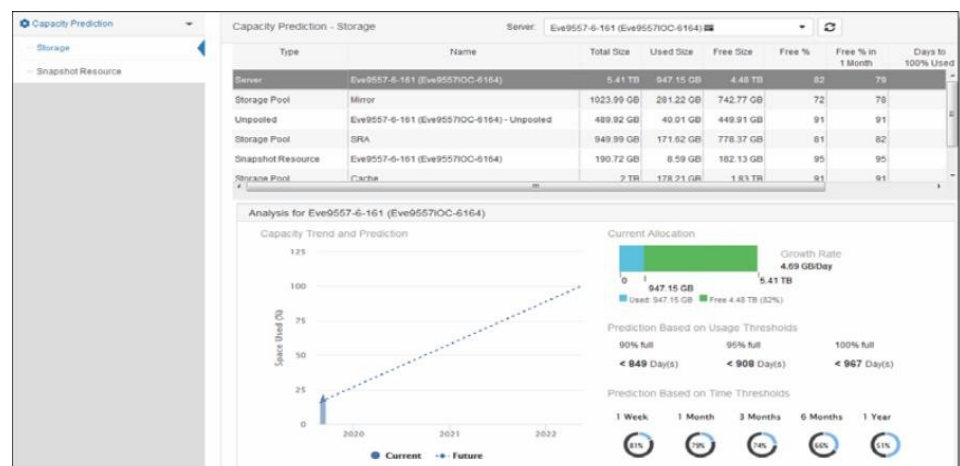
Capacity Prediction
Storage
Snapshot Resource

Capacity Prediction - Storage

Server: Eve9557-6-161 (Eve9557IOC-6164)

| Type | Name | Total Size | Used Size | Free Size | Free % | Free % in 1 Month | Days to 100% Used |
|---|---|---|---|---|---|---|---|
| Server | Eve9557-6-161 (Eve9557IOC-6164) | 5.41 TB | 947.15 GB | 4.48 TB | 82 | 79 | |
| Storage Pool | Mirror | 1023.99 GB | 281.22 GB | 742.77 GB | 72 | 78 | |
| Unpooled | Eve9557-6-161 (Eve9557IOC-6164) - Unpooled | 489.92 GB | 40.01 GB | 449.91 GB | 91 | 91 | |
| Storage Pool | SRA | 949.99 GB | 171.62 GB | 778.37 GB | 81 | 82 | |
| Snapshot Resource | Eve9557-6-161 (Eve9557IOC-6164) | 190.72 GB | 8.59 GB | 182.13 GB | 95 | 95 | |
| Storage Pool | Cache | 2 TB | 178.21 GB | 1.83 TB | 91 | 91 | |

Analysis for Eve9557-6-161 (Eve9557IOC-6164)

Capacity Trend and Prediction

125
100
75
50
25
0
Space Used (%)
2020
2021
2022
Current
Future

Current Allocation

0
947.15 GB
5.41 TB
Used: 947.15 GB
Free 4.48 TB (82%)

Growth Rate
4.69 GB/Day

Prediction Based on Usage Thresholds

90% full
< 849 Day(s)
95% full
< 908 Day(s)
100% full
< 967 Day(s)

Prediction Based on Time Thresholds

1 Week
81%
1 Month
79%
3 Months
74%
6 Months
66%
1 Year
51%